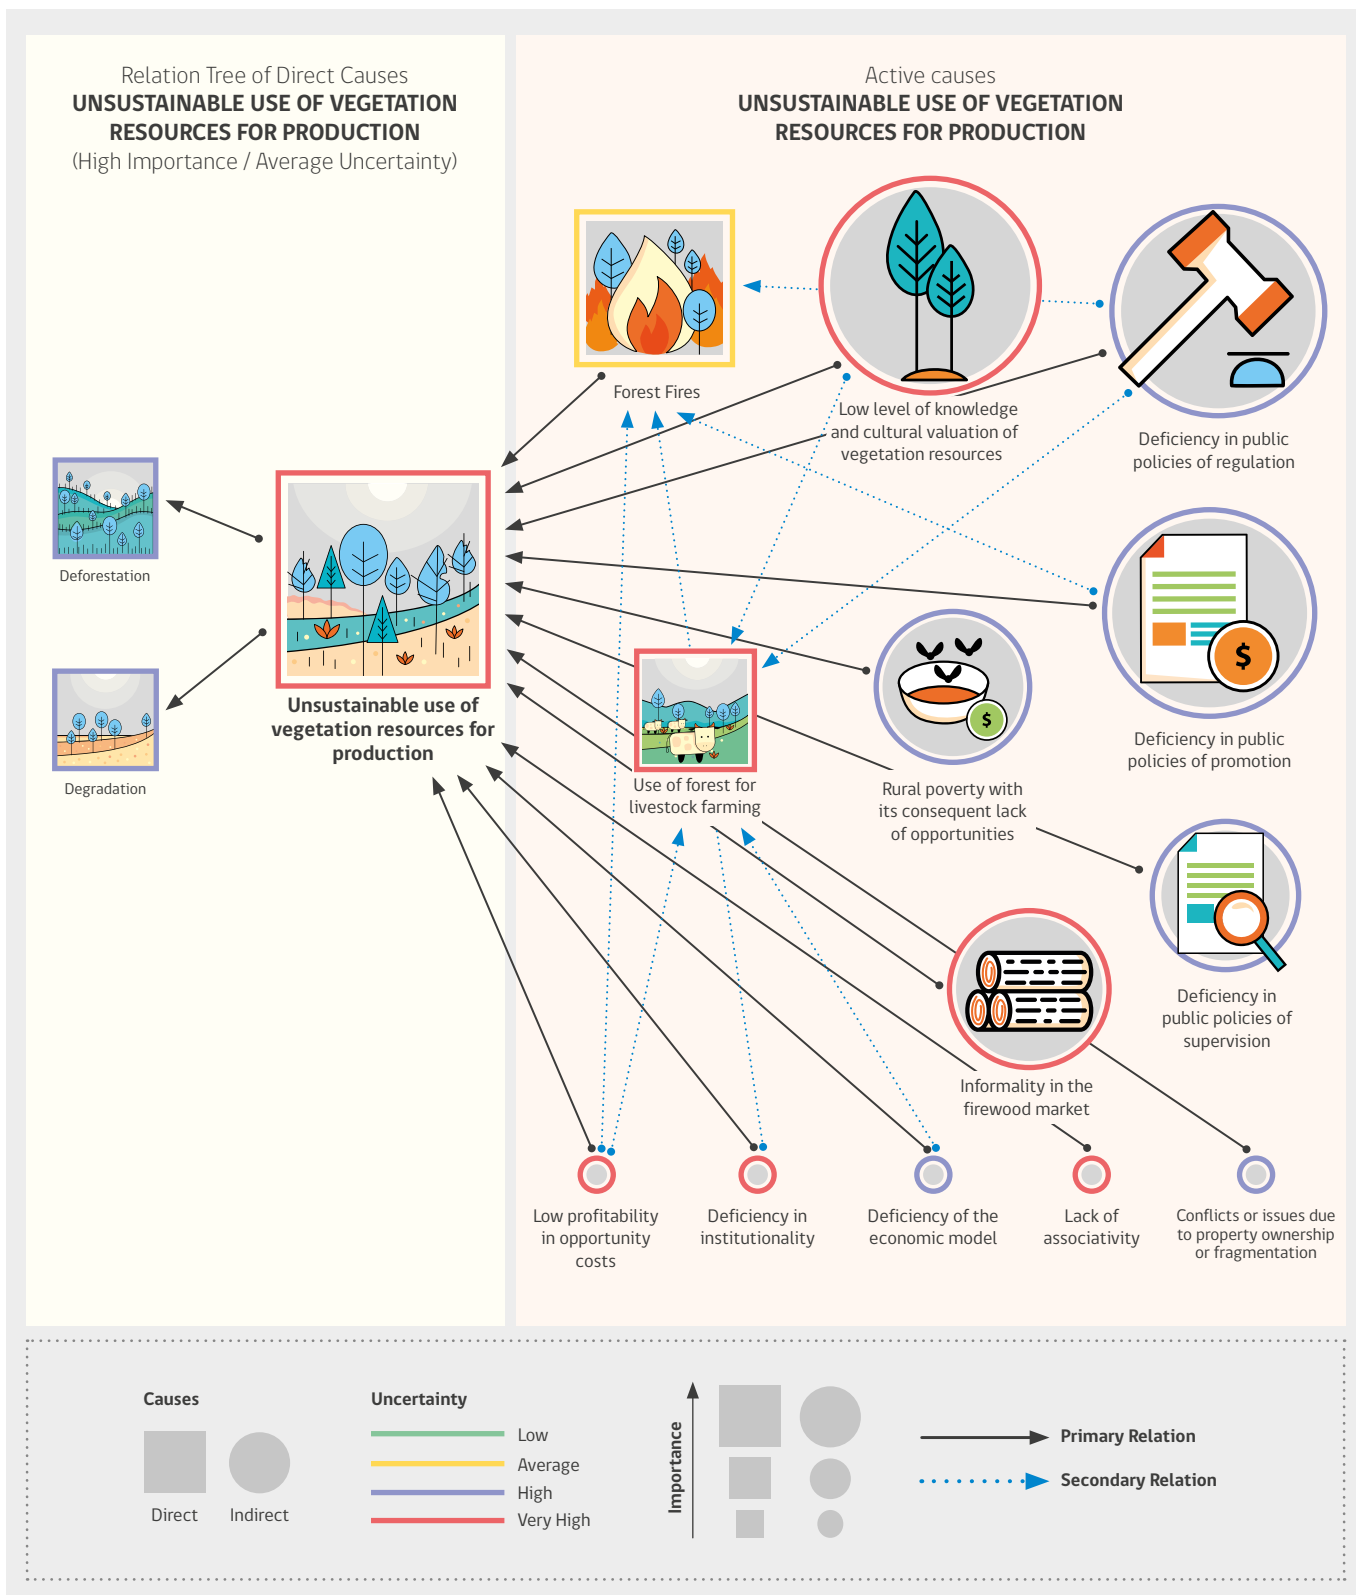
Relation Tree of Direct Causes
UNSUSTAINABLE USE OF VEGETATION RESOURCES FOR PRODUCTION
(High Importance / Average Uncertainty)

Deforestation

Degradation

Unsustainable use of vegetation resources for production

Active causes
UNSUSTAINABLE USE OF VEGETATION RESOURCES FOR PRODUCTION

Forest Fires

Low level of knowledge and cultural valuation of vegetation resources

Deficiency in public policies of regulation

Deficiency in public policies of promotion

Use of forest for livestock farming

Rural poverty with its consequent lack of opportunities

Deficiency in public policies of supervision

Informality in the firewood market

Low profitability in opportunity costs

Deficiency in institutionality

Deficiency of the economic model

Lack of associativity

Conflicts or issues due to property ownership or fragmentation

Causes
Direct Indirect

Uncertainty
Low
Average
High
Very High

Importance

Primary Relation
Secondary Relation